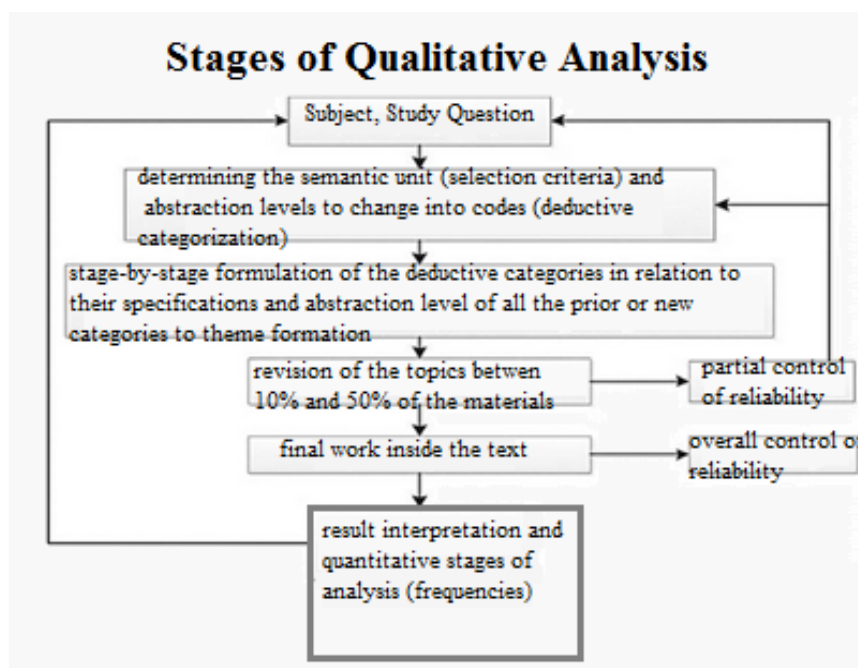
Stages of Qualitative Analysis

Subject, Study Question

determining the semantic unit (selection criteria) and abstraction levels to change into codes (deductive categorization)

stage-by-stage formulation of the deductive categories in relation to their specifications and abstraction level of all the prior or new categories to theme formation

revision of the topics betwen 10% and 50% of the materials

partial control of reliability

final work inside the text

overall control o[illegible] reliability

result interpretation and quantitative stages of analysis (frequencies)